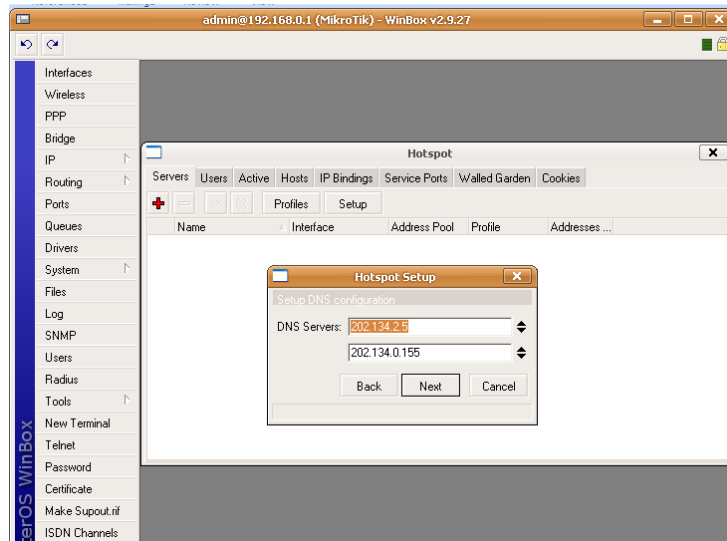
admin@192.168.0.1 (MikroTik) - WinBox v2.9.27

Interfaces
Wireless
PPP
Bridge
IP
Routing
Ports
Queues
Drivers
System
Files
Log
SNMP
Users
Radius
Tools
New Terminal
Telnet
Password
Certificate
Make Supout.rif
ISDN Channels

erOS WinBox

Hotspot

Servers Users Active Hosts IP Bindings Service Ports Walled Garden Cookies

Profiles Setup

| Name | Interface | Address Pool | Profile | Addresses ... |
|---|---|---|---|---|

Hotspot Setup

Setup DNS configuration

DNS Servers: 202.134.2.5

202.134.0.155

Back Next Cancel